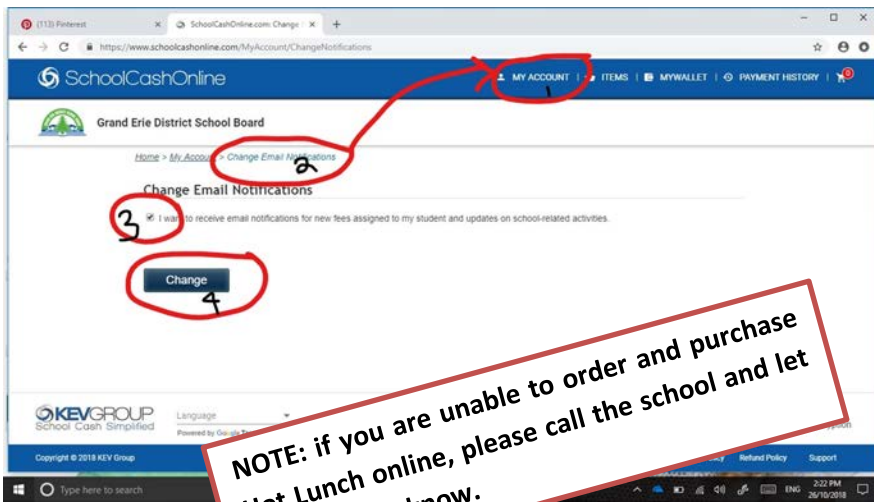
(113) Pinterest
SchoolCashOnline.com: Change
https://www.schoolcashonline.com/MyAccount/ChangeNotifications

SchoolCashOnline
MY ACCOUNT | ITEMS | MYWALLET | PAYMENT HISTORY

1

Grand Erie District School Board

Home > My Account > Change Email Notifications

2

Change Email Notifications

3

I want to receive email notifications for new fees assigned to my student and updates on school-related activities.

Change

4

KEVGROUP
School Cash Simplified
Language
Powered by Google

Copyright © 2018 KEV Group
Refund Policy
Support

NOTE: if you are unable to order and purchase Hot Lunch online, please call the school and let us know.

Type here to search
ENG 2:22 PM 26/10/2018